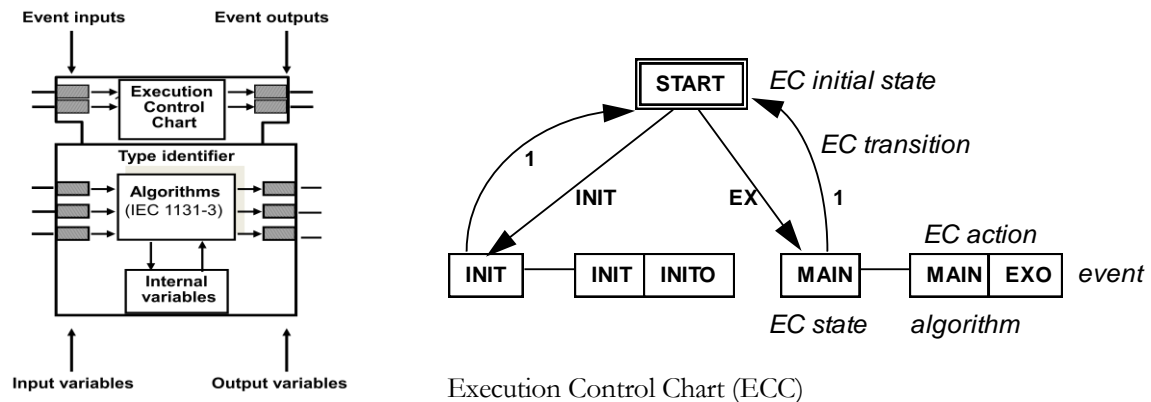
Event inputs

Event outputs

Execution Control Chart

Type identifier

Algorithms (IEC 1131-3)

Internal variables

Input variables

Output variables

START

EC initial state

EC transition

1

INIT

EX

1

EC action

INIT

INIT

INITO

MAIN

MAIN

EXO

event

EC state

algorithm

Execution Control Chart (ECC)